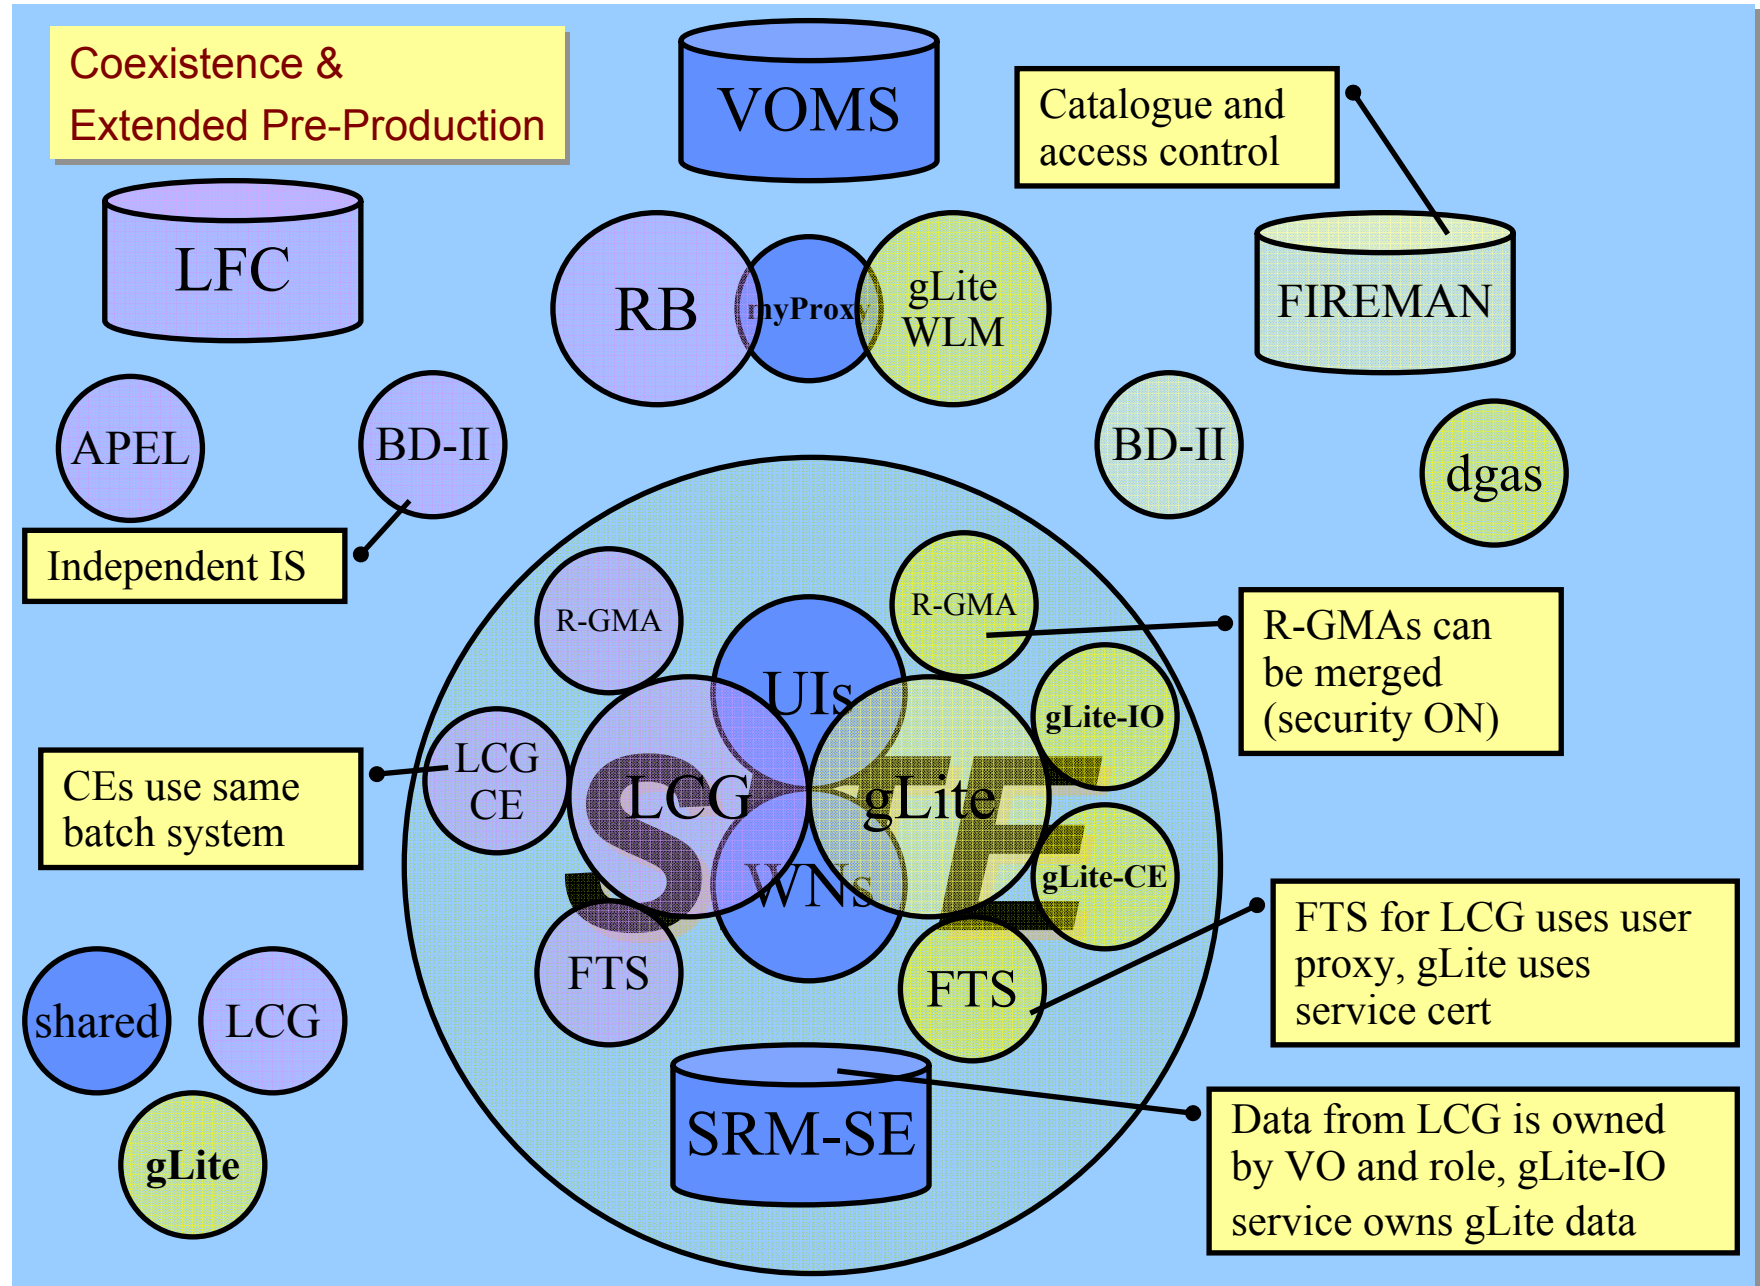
Coexistence &
Extended Pre-Production

VOMS

Catalogue and access control

LFC

RB

myProxy

gLite WLM

FIREMAN

APEL

BD-II

BD-II

dgas

Independent IS

R-GMA

R-GMA

R-GMAs can be merged (security ON)

UIs

gLite-IO

LCG CE

LCG

gLite

CEs use same batch system

WNs

gLite-CE

FTS

FTS

FTS for LCG uses user proxy, gLite uses service cert

shared

LCG

gLite

SRM-SE

Data from LCG is owned by VO and role, gLite-IO service owns gLite data